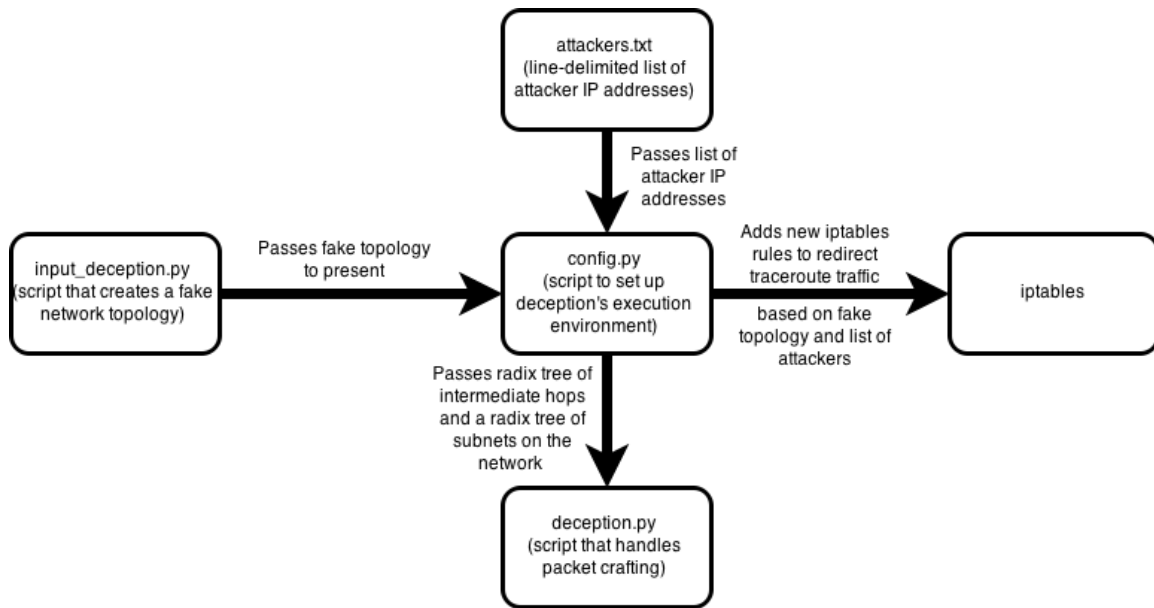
attackers.txt
(line-delimited list of attacker IP addresses)

Passes list of attacker IP addresses

input_deception.py
(script that creates a fake network topology)

Passes fake topology to present

config.py
(script to set up deception's execution environment)

Adds new iptables rules to redirect traceroute traffic

based on fake topology and list of attackers

iptables

Passes radix tree of intermediate hops and a radix tree of subnets on the network

deception.py
(script that handles packet crafting)